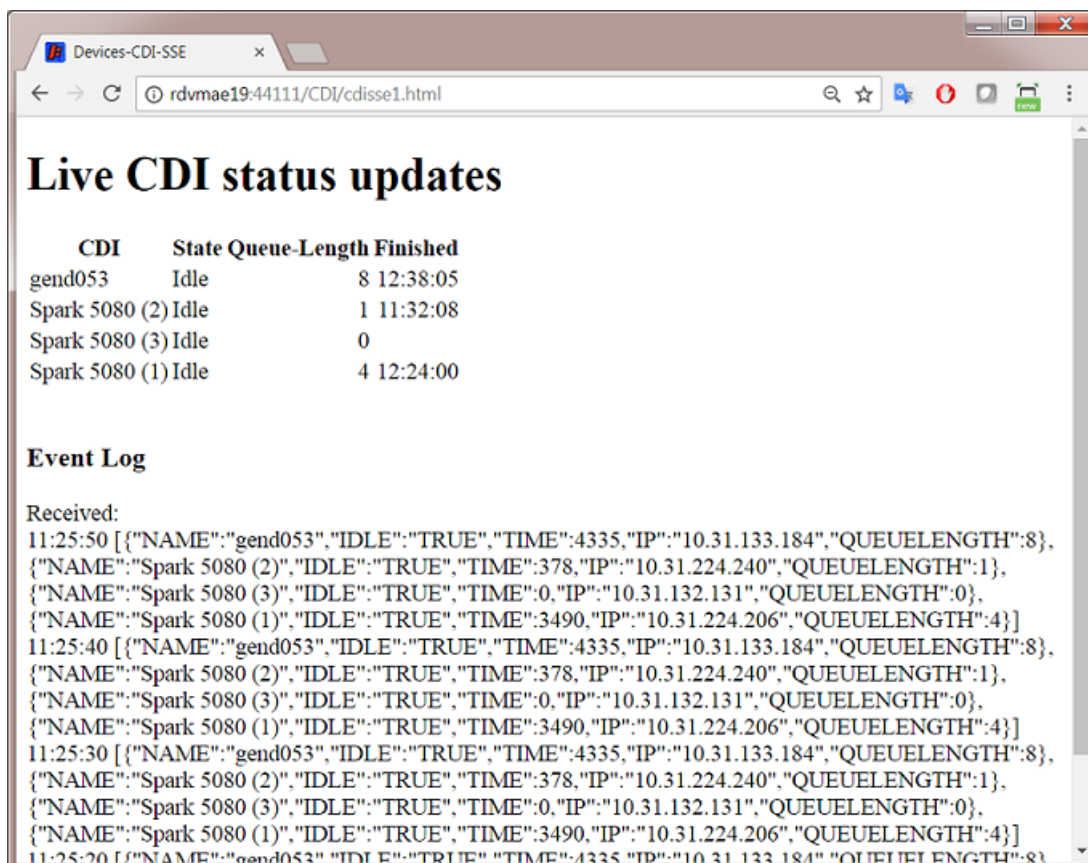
Devices-CDI-SSE ×

rdvmae19:44111/CDI/cdisse1.html

new

# Live CDI status updates

| CDI | State | Queue-Length | Finished |
|---|---|---|---|
| gend053 | Idle | 8 | 12:38:05 |
| Spark 5080 (2) | Idle | 1 | 11:32:08 |
| Spark 5080 (3) | Idle | 0 | |
| Spark 5080 (1) | Idle | 4 | 12:24:00 |

Event Log

Received:
11:25:50 [{"NAME":"gend053","IDLE":"TRUE","TIME":4335,"IP":"10.31.133.184","QUEUELENGTH":8}, {"NAME":"Spark 5080 (2)","IDLE":"TRUE","TIME":378,"IP":"10.31.224.240","QUEUELENGTH":1}, {"NAME":"Spark 5080 (3)","IDLE":"TRUE","TIME":0,"IP":"10.31.132.131","QUEUELENGTH":0}, {"NAME":"Spark 5080 (1)","IDLE":"TRUE","TIME":3490,"IP":"10.31.224.206","QUEUELENGTH":4}]
11:25:40 [{"NAME":"gend053","IDLE":"TRUE","TIME":4335,"IP":"10.31.133.184","QUEUELENGTH":8}, {"NAME":"Spark 5080 (2)","IDLE":"TRUE","TIME":378,"IP":"10.31.224.240","QUEUELENGTH":1}, {"NAME":"Spark 5080 (3)","IDLE":"TRUE","TIME":0,"IP":"10.31.132.131","QUEUELENGTH":0}, {"NAME":"Spark 5080 (1)","IDLE":"TRUE","TIME":3490,"IP":"10.31.224.206","QUEUELENGTH":4}]
11:25:30 [{"NAME":"gend053","IDLE":"TRUE","TIME":4335,"IP":"10.31.133.184","QUEUELENGTH":8}, {"NAME":"Spark 5080 (2)","IDLE":"TRUE","TIME":378,"IP":"10.31.224.240","QUEUELENGTH":1}, {"NAME":"Spark 5080 (3)","IDLE":"TRUE","TIME":0,"IP":"10.31.132.131","QUEUELENGTH":0}, {"NAME":"Spark 5080 (1)","IDLE":"TRUE","TIME":3490,"IP":"10.31.224.206","QUEUELENGTH":4}]
11:25:20 [{"NAME":"gend053","IDLE":"TRUE","TIME":4335,"IP":"10.31.133.184","QUEUELENGTH":8}, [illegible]